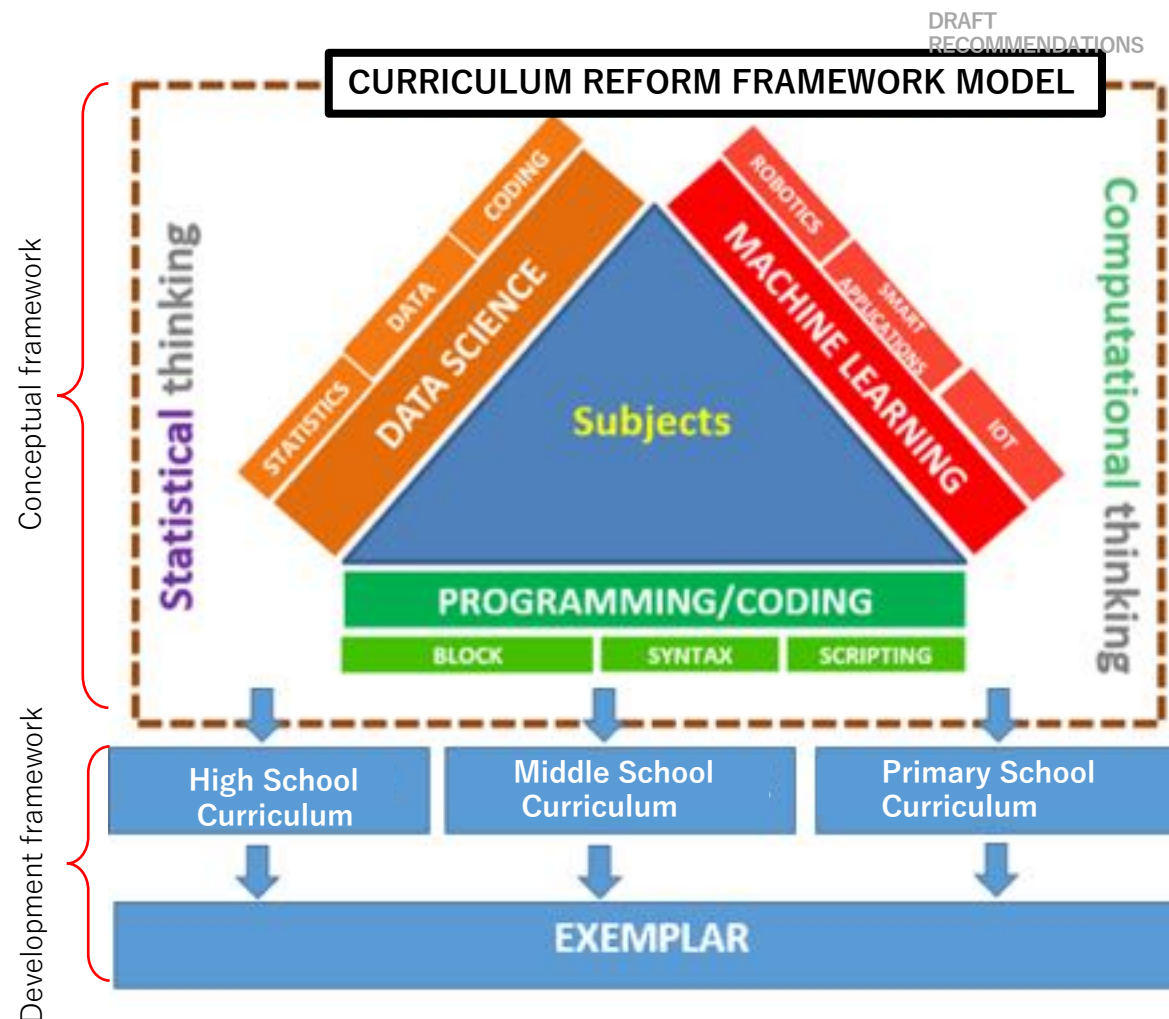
DRAFT RECOMMENDATIONS

CURRICULUM REFORM FRAMEWORK MODEL

Conceptual framework

Statistical thinking

STATISTICS
DATA
CODING
DATA SCIENCE

Subjects

ROBOTICS
SMART APPLICATIONS
IOT
MACHINE LEARNING

Computational thinking

PROGRAMMING/CODING

BLOCK
SYNTAX
SCRIPTING

Development framework

High School Curriculum

Middle School Curriculum

Primary School Curriculum

EXEMPLAR